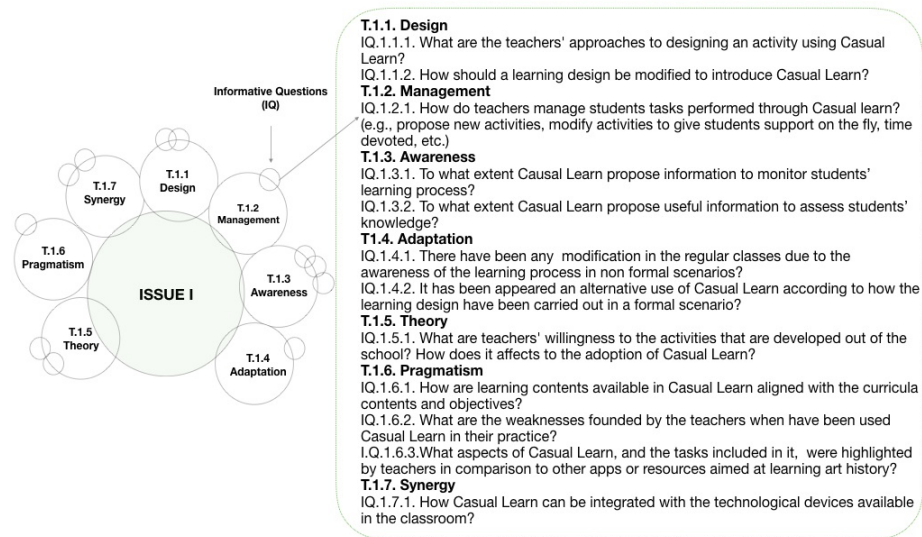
Informative Questions (IQ)

T.1.7 Synergy

T.1.1 Design

T.1.2 Management

T.1.6 Pragmatism

ISSUE I

T.1.3 Awareness

T.1.5 Theory

T.1.4 Adaptation

**T.1.1. Design**
IQ.1.1.1. What are the teachers' approaches to designing an activity using Casual Learn?
IQ.1.1.2. How should a learning design be modified to introduce Casual Learn?
**T.1.2. Management**
IQ.1.2.1. How do teachers manage students tasks performed through Casual learn? (e.g., propose new activities, modify activities to give students support on the fly, time devoted, etc.)
**T.1.3. Awareness**
IQ.1.3.1. To what extent Casual Learn propose information to monitor students' learning process?
IQ.1.3.2. To what extent Casual Learn propose useful information to assess students' knowledge?
**T.1.4. Adaptation**
IQ.1.4.1. There have been any modification in the regular classes due to the awareness of the learning process in non formal scenarios?
IQ.1.4.2. It has been appeared an alternative use of Casual Learn according to how the learning design have been carried out in a formal scenario?
**T.1.5. Theory**
IQ.1.5.1. What are teachers' willingness to the activities that are developed out of the school? How does it affects to the adoption of Casual Learn?
**T.1.6. Pragmatism**
IQ.1.6.1. How are learning contents available in Casual Learn aligned with the curricula contents and objectives?
IQ.1.6.2. What are the weaknesses founded by the teachers when have been used Casual Learn in their practice?
I.Q.1.6.3.What aspects of Casual Learn, and the tasks included in it, were highlighted by teachers in comparison to other apps or resources aimed at learning art history?
**T.1.7. Synergy**
IQ.1.7.1. How Casual Learn can be integrated with the technological devices available in the classroom?